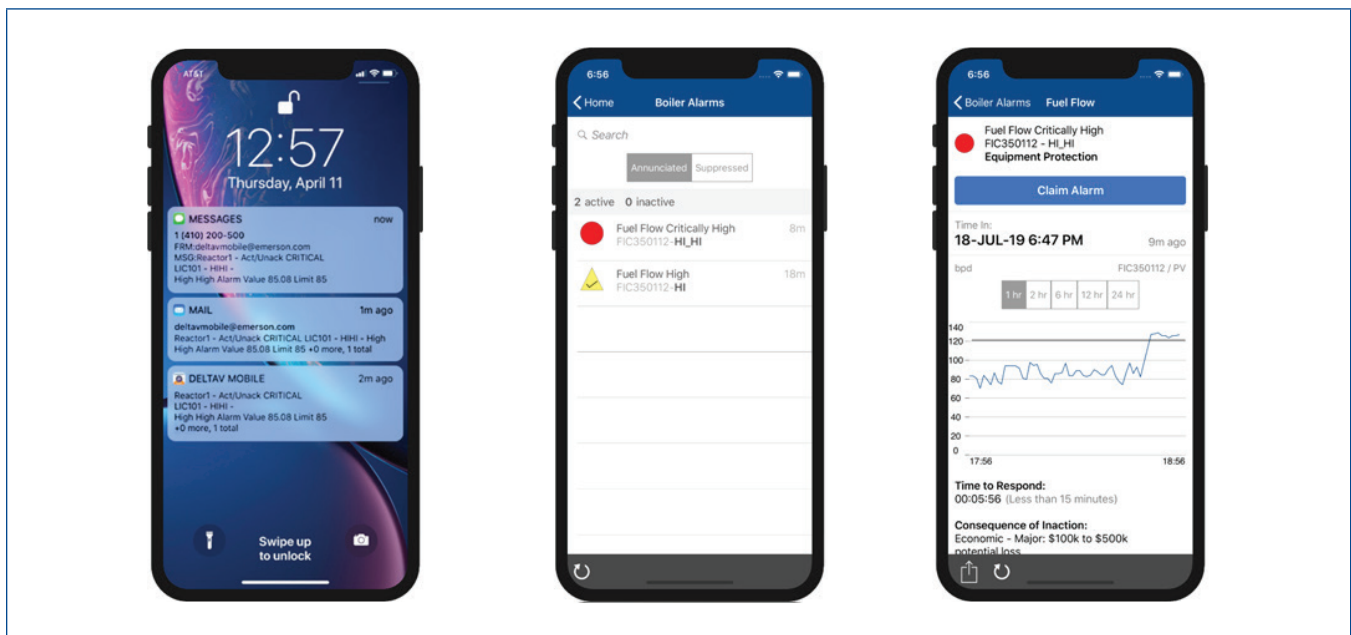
AT&T

12:57
Thursday, April 11

MESSAGES now
1 (410) 200-500
FRM:deltavmobile@emerson.com
MSG:Reactor1 - Act/Unack CRITICAL LIC101 - HIHI - High High Alarm Value 85.08 Limit 85

MAIL 1m ago
deltavmobile@emerson.com
Reactor1 - Act/Unack CRITICAL LIC101 - HIHI - High High Alarm Value 85.08 Limit 85 +0 more, 1 total

DELTAV MOBILE 2m ago
Reactor1 - Act/Unack CRITICAL LIC101 - HIHI - High High Alarm Value 85.08 Limit 85 +0 more, 1 total

Swipe up to unlock

6:56
Home Boiler Alarms
Search
Annunciated Suppressed
2 active 0 inactive
Fuel Flow Critically High 8m
FIC350112-HI_HI
Fuel Flow High 18m
FIC350112-HI

6:56
Boiler Alarms Fuel Flow
Fuel Flow Critically High
FIC350112 - HI_HI
Equipment Protection
Claim Alarm
Time In:
18-JUL-19 6:47 PM 9m ago
bpd FIC350112 / PV
1 hr 2 hr 6 hr 12 hr 24 hr
140
120
100
80
60
40
20
0
17:56 18:56
Time to Respond:
00:05:56 (Less than 15 minutes)
Consequence of Inaction:
Economic - Major: $100k to $500k potential loss